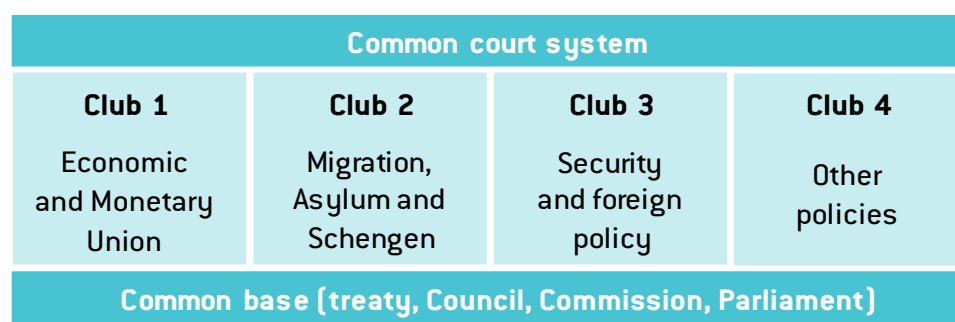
| Common court system | | | |
|---|---|---|---|
| **Club 1** Economic and Monetary Union | **Club 2** Migration, Asylum and Schengen | **Club 3** Security and foreign policy | **Club 4** Other policies |

Common base (treaty, Council, Commission, Parliament)